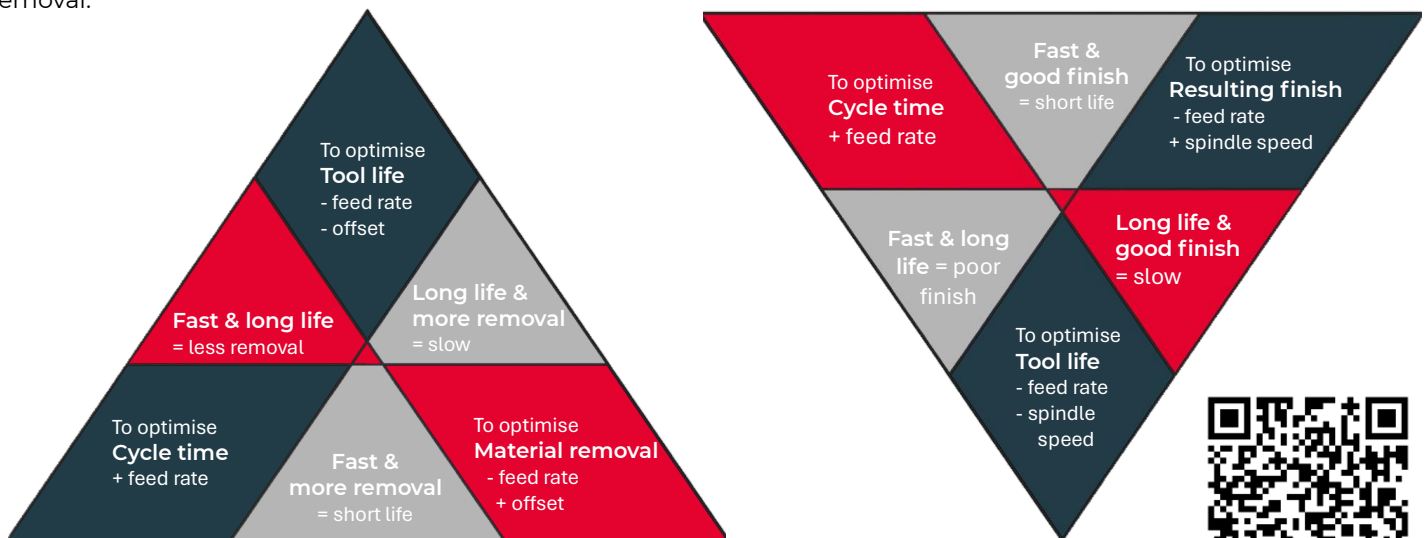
removal.

To optimise
**Tool life**
- feed rate
- offset

**Fast & long life**
= less removal

**Long life & more removal**
= slow

To optimise
**Cycle time**
+ feed rate

**Fast & more removal**
= short life

To optimise
**Material removal**
- feed rate
+ offset

To optimise
**Cycle time**
+ feed rate

**Fast & good finish**
= short life

To optimise
**Resulting finish**
- feed rate
+ spindle speed

**Fast & long life** = poor finish

**Long life & good finish**
= slow

To optimise
**Tool life**
- feed rate
- spindle speed